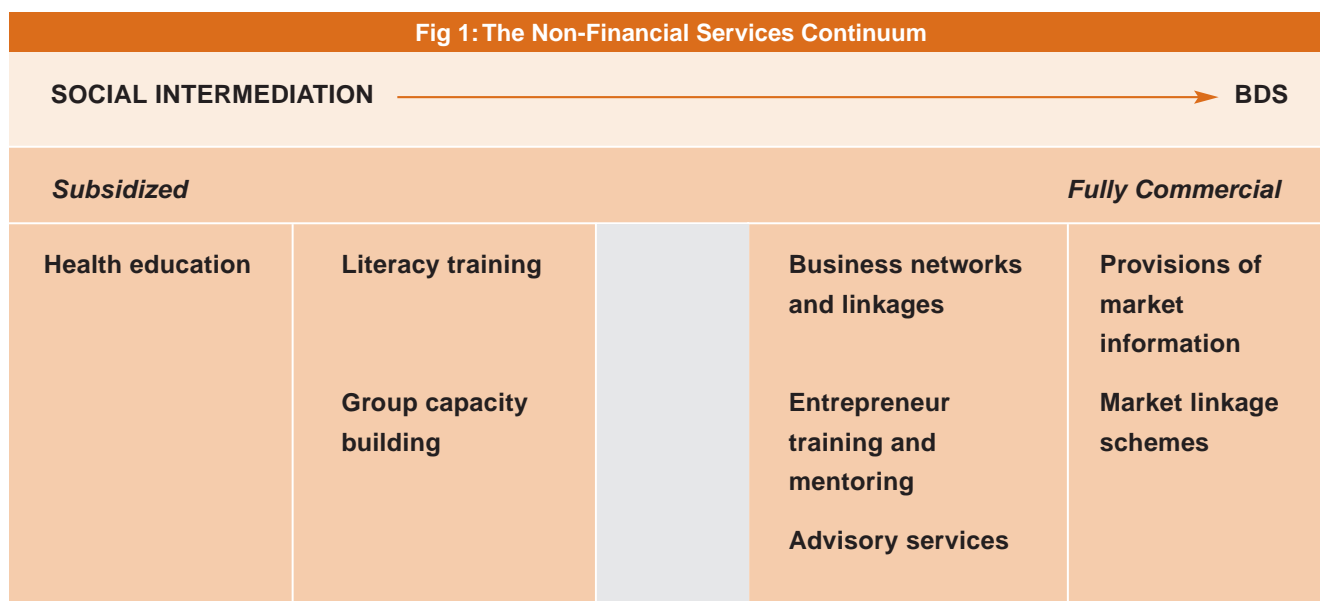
Fig 1: The Non-Financial Services Continuum

SOCIAL INTERMEDIATION → BDS

Subsidized | Fully Commercial

| Health education | Literacy training<br><br>Group capacity building | | Business networks and linkages<br><br>Entrepreneur training and mentoring<br><br>Advisory services | Provisions of market information<br><br>Market linkage schemes |
|---|---|---|---|---|